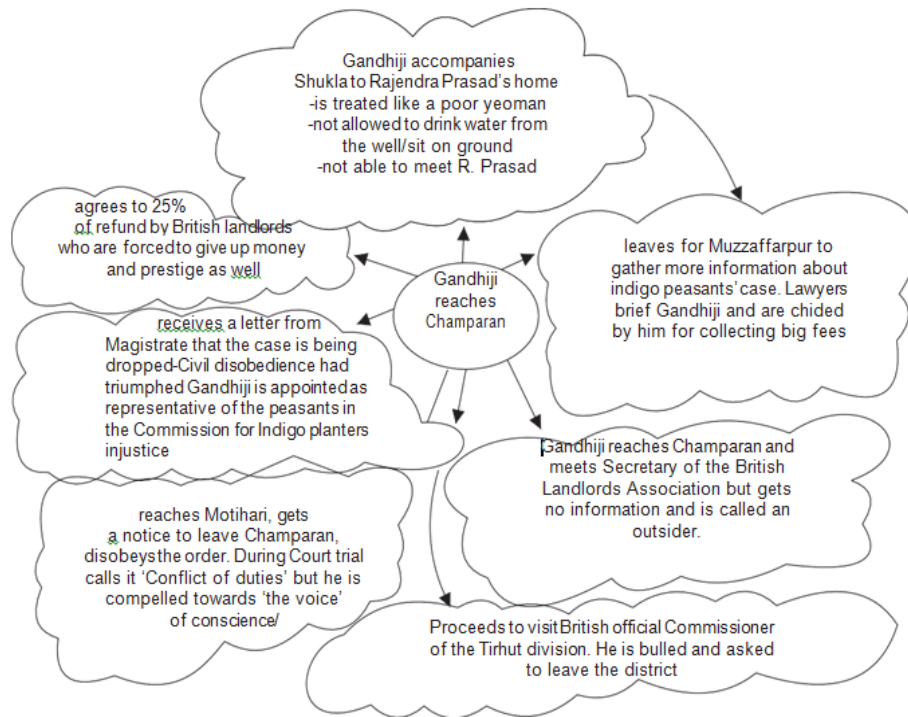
Gandhiji accompanies Shukla to Rajendra Prasad's home
-is treated like a poor yeoman
-not allowed to drink water from the well/sit on ground
-not able to meet R. Prasad

agrees to 25% of refund by British landlords who are forcedto give up money and prestige as well

Gandhiji reaches Champaran

leaves for Muzzaffarpur to gather more information about indigo peasants' case. Lawyers brief Gandhiji and are chided by him for collecting big fees

receives a letter from Magistrate that the case is being dropped-Civil disobedience had triumphed Gandhiji is appointed as representative of the peasants in the Commission for Indigo planters injustice

Gandhiji reaches Champaran and meets Secretary of the British Landlords Association but gets no information and is called an outsider.

reaches Motihari, gets a notice to leave Champaran, disobeysthe order. During Court trial calls it 'Conflict of duties' but he is compelled towards 'the voice' of conscience/

Proceeds to visit British official Commissioner of the Tirhut division. He is bulled and asked to leave the district